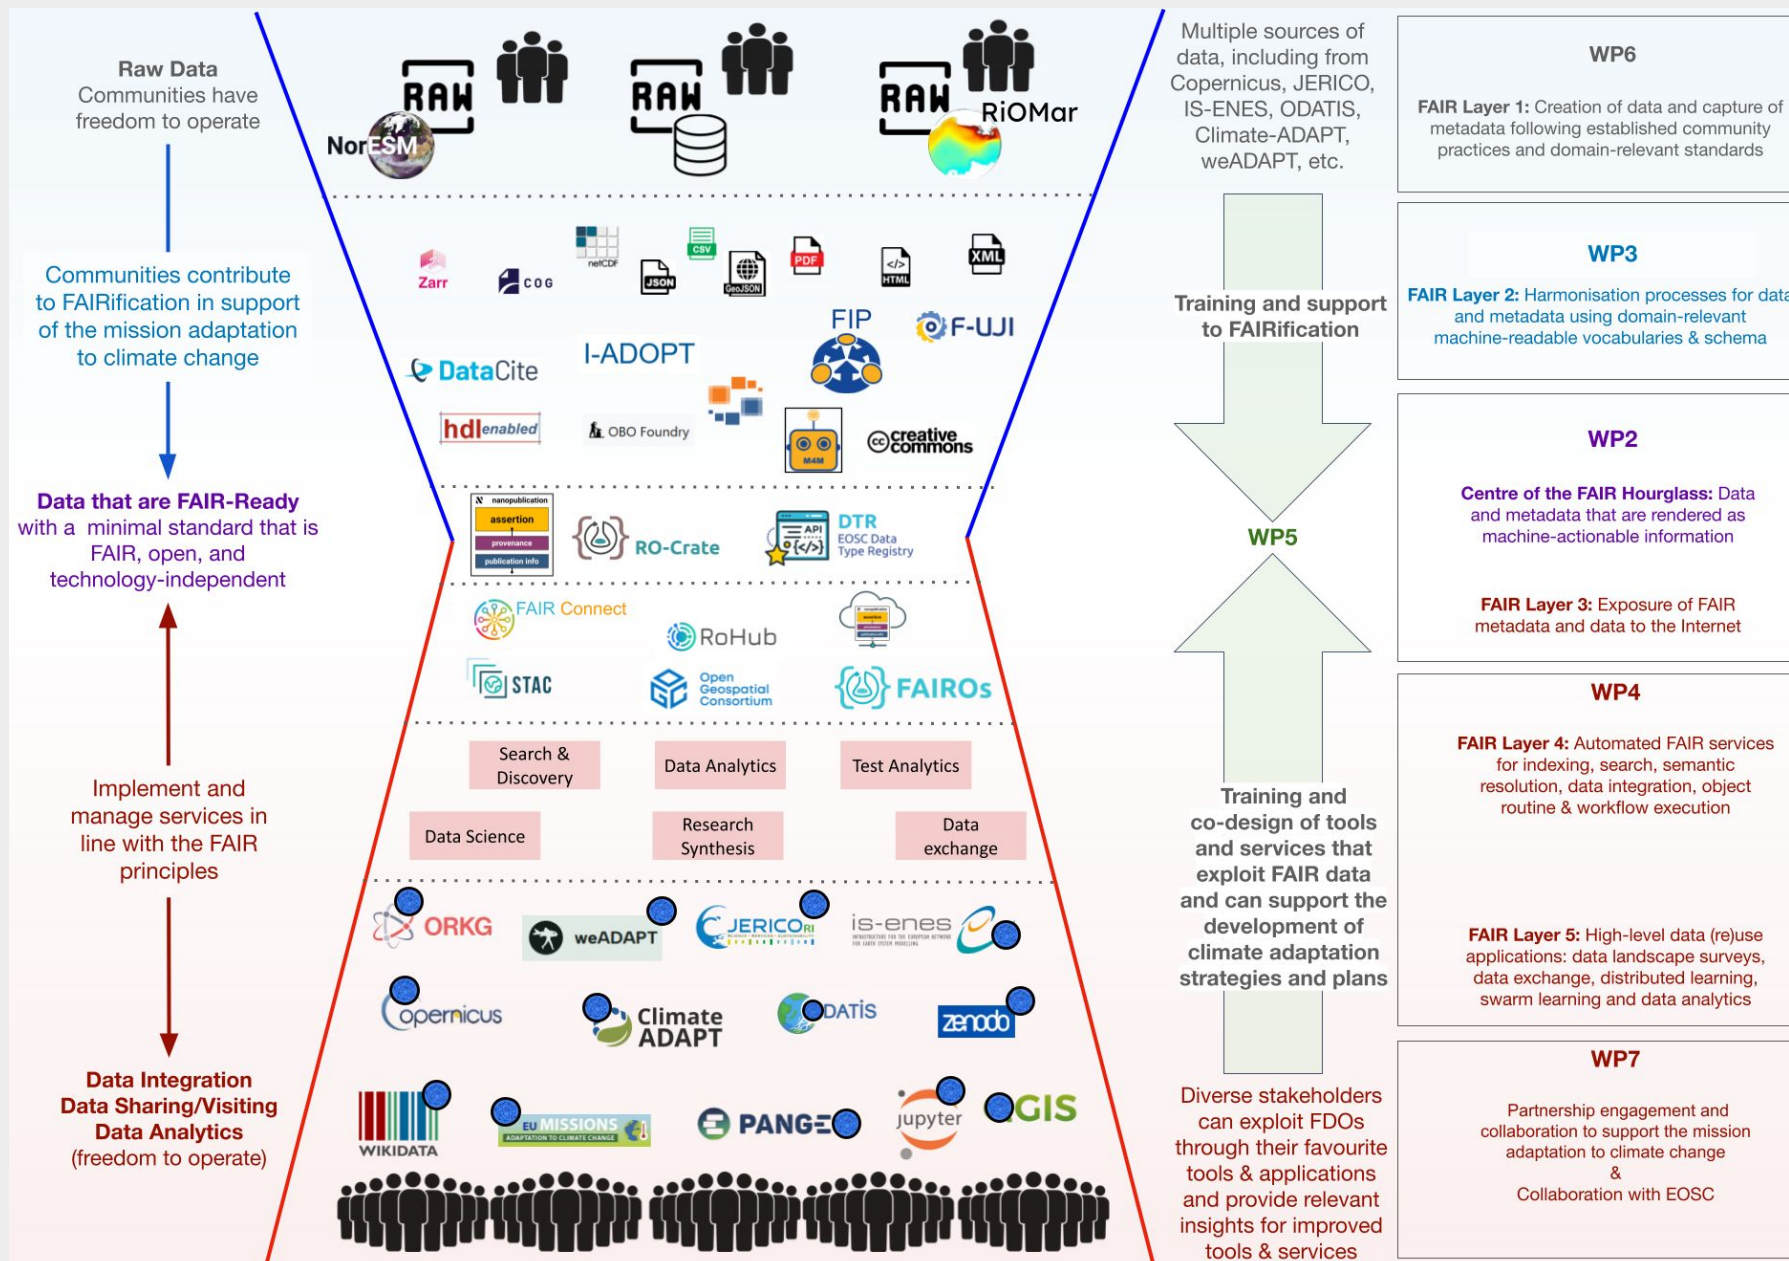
Raw Data
Communities have freedom to operate

Communities contribute to FAIRification in support of the mission adaptation to climate change

Data that are FAIR-Ready with a minimal standard that is FAIR, open, and technology-independent

Implement and manage services in line with the FAIR principles

Data Integration
Data Sharing/Visiting
Data Analytics
(freedom to operate)

RAW NorESM RAW RAW RiOMar

Zarr COG netCDF JSON CSV GeoJSON PDF HTML XML

DataCite I-ADOPT FIP F-UJI

hdl enabled OBO Foundry M4M creative commons

nanopublication assertion provenance publication info RO-Crate API DTR EOSC Data Type Registry

FAIR Connect RoHub

STAC Open Geospatial Consortium FAIROs

Search & Discovery
Data Analytics
Test Analytics
Data Science
Research Synthesis
Data exchange

ORKG weADAPT JERICO RI is-enes

copernicus Climate ADAPT ODATIS zenodo

WIKIDATA EU MISSIONS ADAPTATION TO CLIMATE CHANGE PANGAEA jupyter QGIS

Multiple sources of data, including from Copernicus, JERICO, IS-ENES, ODATIS, Climate-ADAPT, weADAPT, etc.

Training and support to FAIRification

WP5

Training and co-design of tools and services that exploit FAIR data and can support the development of climate adaptation strategies and plans

Diverse stakeholders can exploit FDOs through their favourite tools & applications and provide relevant insights for improved tools & services

WP6
FAIR Layer 1: Creation of data and capture of metadata following established community practices and domain-relevant standards

WP3
FAIR Layer 2: Harmonisation processes for data and metadata using domain-relevant machine-readable vocabularies & schema

WP2
Centre of the FAIR Hourglass: Data and metadata that are rendered as machine-actionable information

FAIR Layer 3: Exposure of FAIR metadata and data to the Internet

WP4
FAIR Layer 4: Automated FAIR services for indexing, search, semantic resolution, data integration, object routine & workflow execution

FAIR Layer 5: High-level data (re)use applications: data landscape surveys, data exchange, distributed learning, swarm learning and data analytics

WP7
Partnership engagement and collaboration to support the mission adaptation to climate change
&
Collaboration with EOSC